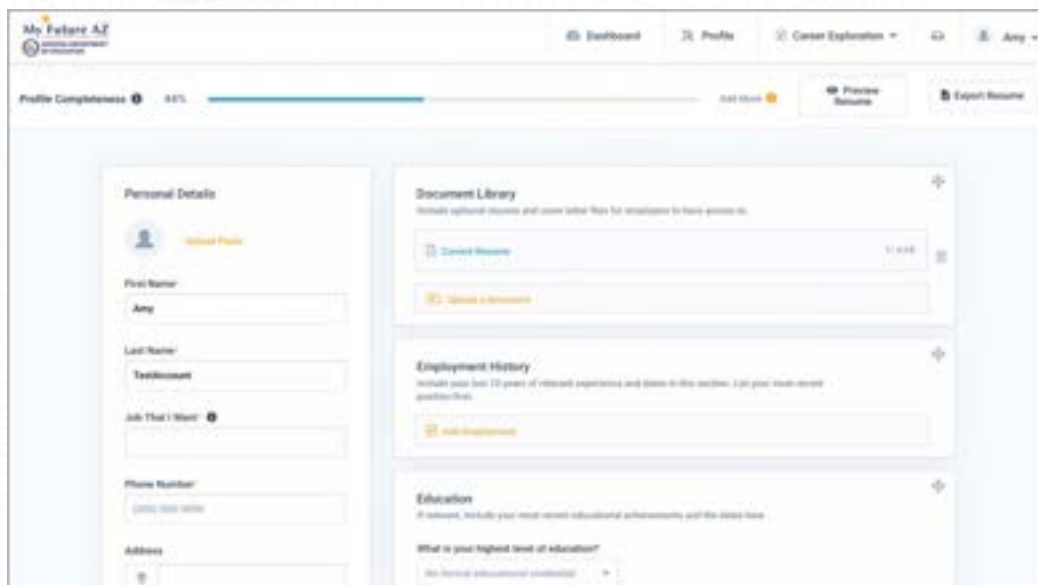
My Future AZ
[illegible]

Dashboard
Profile
Career Exploration
Amy

Profile Completeness
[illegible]
Add More
Preview Resume
Export Resume

Personal Details
Upload Photo
First Name
Amy
Last Name
Testaccount
Job That I Want
Phone Number
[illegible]
Address

Document Library
Include optional resume and cover letter files for employers to have access to.
Current Resume
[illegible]
Upload a document

Employment History
Include your last 10 years of relevant experience and dates in this section. List your most recent position first.
Add Employment

Education
If relevant, include your most recent educational achievements and the dates here.
What is your highest level of education?
No formal educational credential